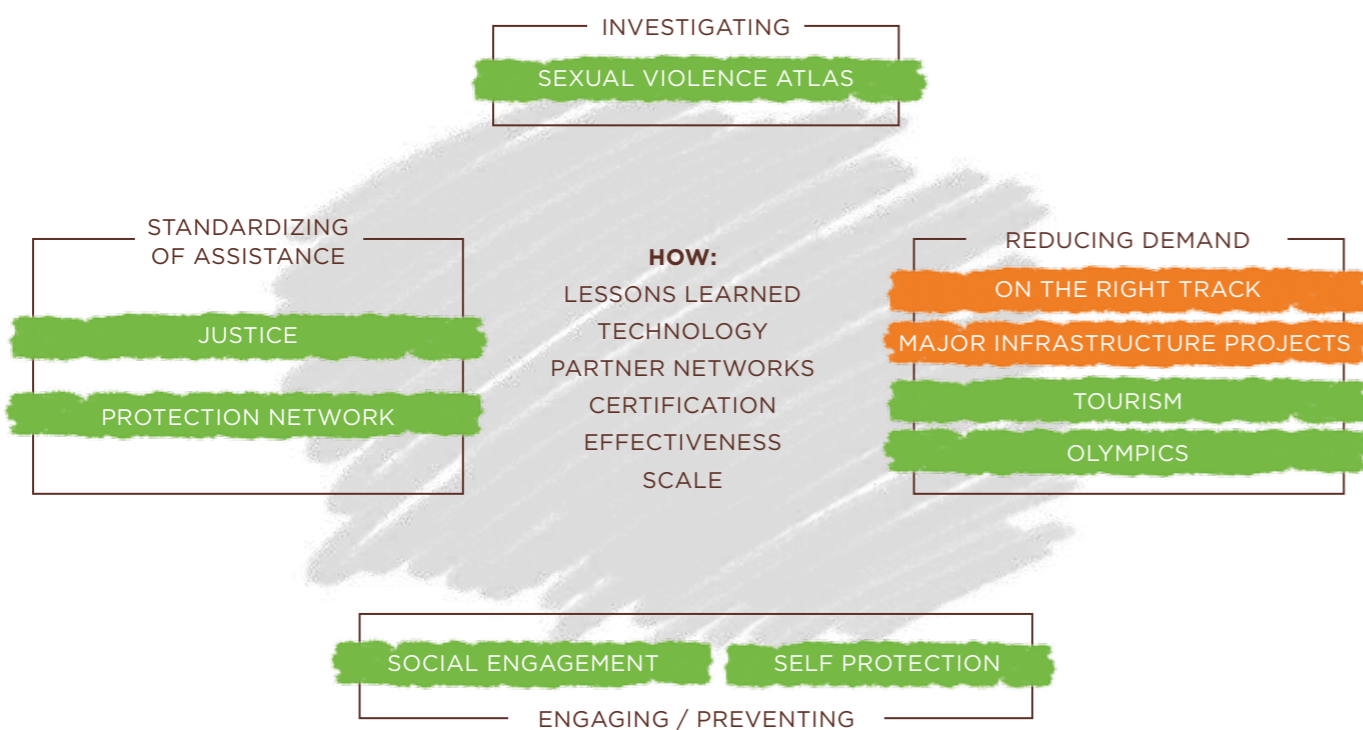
INVESTIGATING

SEXUAL VIOLENCE ATLAS

STANDARDIZING OF ASSISTANCE

JUSTICE

PROTECTION NETWORK

HOW:
LESSONS LEARNED
TECHNOLOGY
PARTNER NETWORKS
CERTIFICATION
EFFECTIVENESS
SCALE

REDUCING DEMAND

ON THE RIGHT TRACK

MAJOR INFRASTRUCTURE PROJECTS

TOURISM

OLYMPICS

SOCIAL ENGAGEMENT

SELF PROTECTION

ENGAGING / PREVENTING